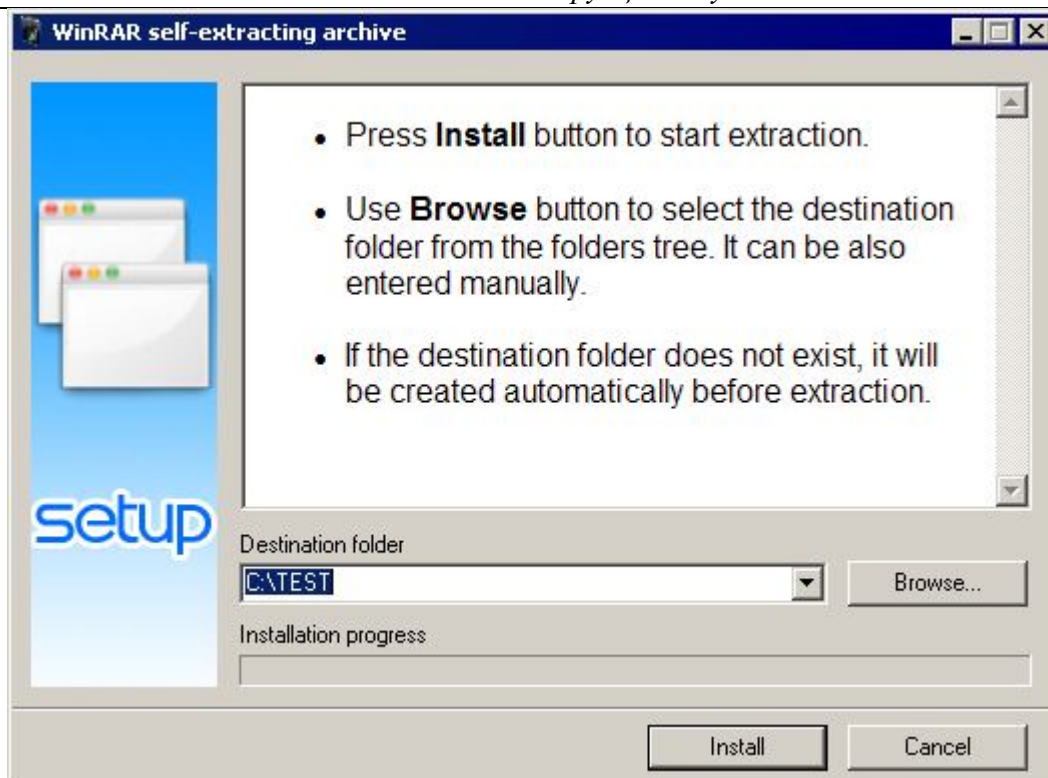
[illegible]

WinRAR self-extracting archive

setup

• Press **Install** button to start extraction.

• Use **Browse** button to select the destination folder from the folders tree. It can be also entered manually.

• If the destination folder does not exist, it will be created automatically before extraction.

Destination folder

C:\TEST

Browse...

Installation progress

Install

Cancel